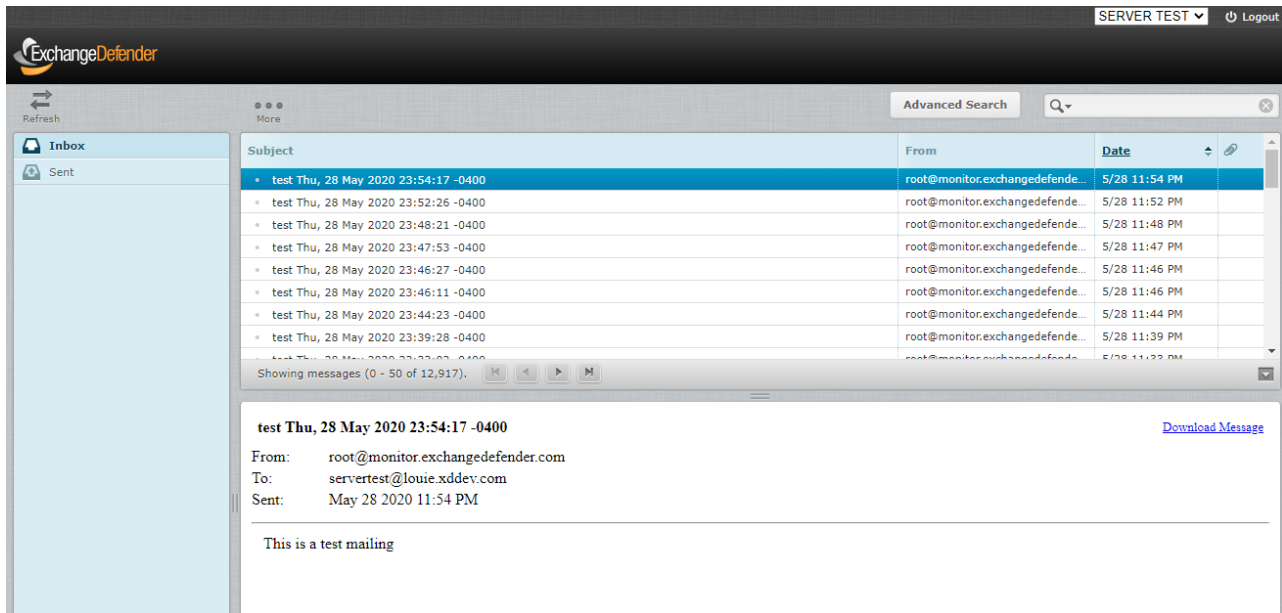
SERVER TEST Logout

ExchangeDefender

Refresh

More

Advanced Search

Inbox
Sent

| Subject | From | Date | |
|---|---|---|---|
| test Thu, 28 May 2020 23:54:17 -0400 | root@monitor.exchangedefende... | 5/28 11:54 PM | |
| test Thu, 28 May 2020 23:52:26 -0400 | root@monitor.exchangedefende... | 5/28 11:52 PM | |
| test Thu, 28 May 2020 23:48:21 -0400 | root@monitor.exchangedefende... | 5/28 11:48 PM | |
| test Thu, 28 May 2020 23:47:53 -0400 | root@monitor.exchangedefende... | 5/28 11:47 PM | |
| test Thu, 28 May 2020 23:46:27 -0400 | root@monitor.exchangedefende... | 5/28 11:46 PM | |
| test Thu, 28 May 2020 23:46:11 -0400 | root@monitor.exchangedefende... | 5/28 11:46 PM | |
| test Thu, 28 May 2020 23:44:23 -0400 | root@monitor.exchangedefende... | 5/28 11:44 PM | |
| test Thu, 28 May 2020 23:39:28 -0400 | root@monitor.exchangedefende... | 5/28 11:39 PM | |
| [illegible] | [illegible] | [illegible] | |

Showing messages (0 - 50 of 12,917).

test Thu, 28 May 2020 23:54:17 -0400

Download Message

From: root@monitor.exchangedefender.com
To: servertest@louie.xddev.com
Sent: May 28 2020 11:54 PM

This is a test mailing